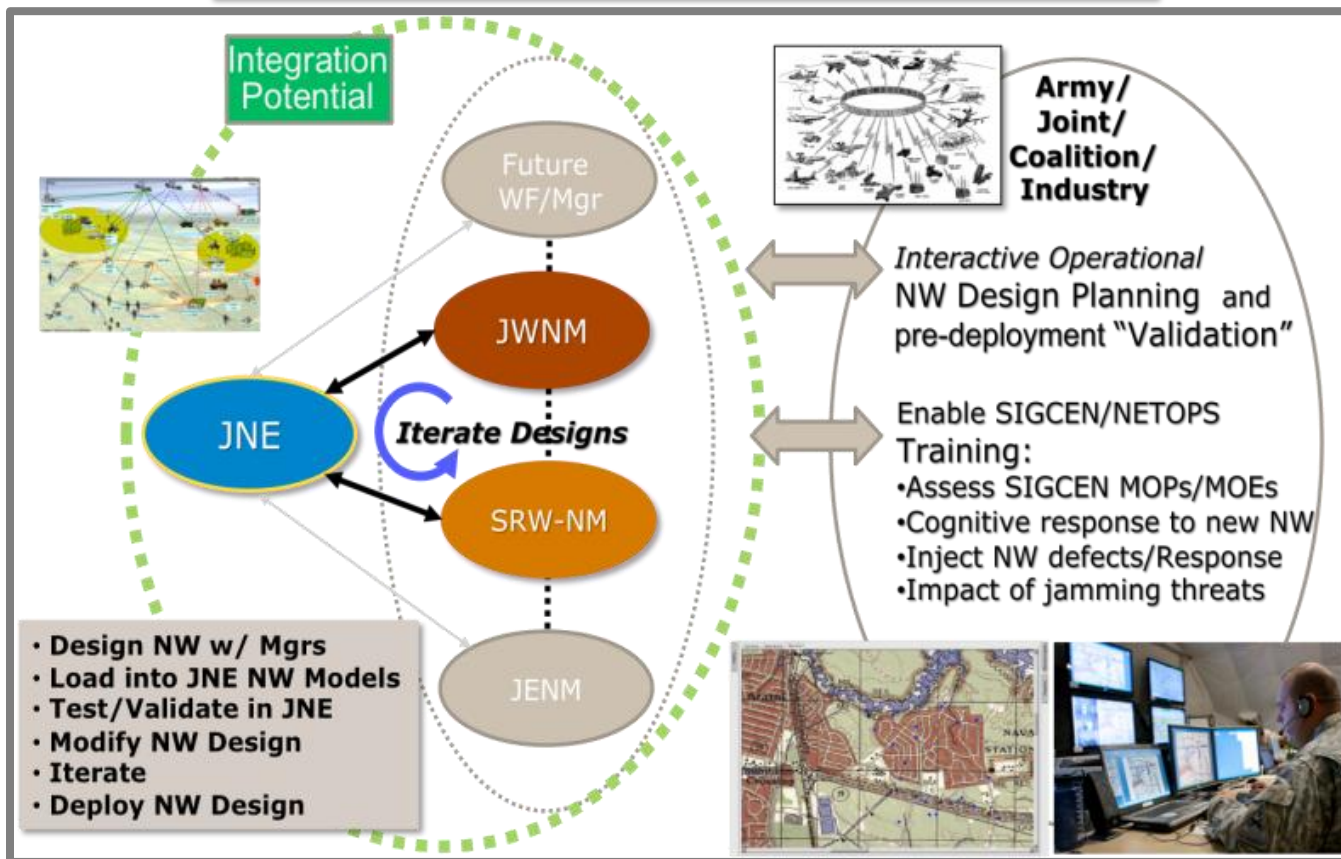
Integration Potential

Future WF/Mgr

JWNM

JNE

Iterate Designs

SRW-NM

JENM

• Design NW w/ Mgrs
• Load into JNE NW Models
• Test/Validate in JNE
• Modify NW Design
• Iterate
• Deploy NW Design

Army/ Joint/ Coalition/ Industry

Interactive Operational NW Design Planning and pre-deployment "Validation"

Enable SIGCEN/NETOPS Training:
•Assess SIGCEN MOPs/MOEs
•Cognitive response to new NW
•Inject NW defects/Response
•Impact of jamming threats